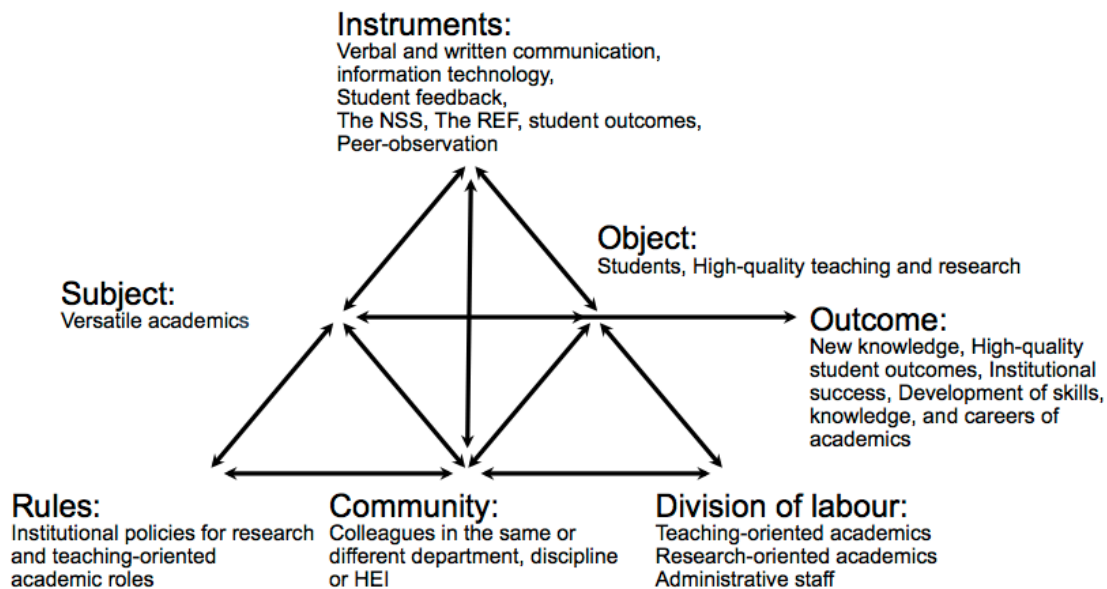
Instruments:
Verbal and written communication, information technology, Student feedback, The NSS, The REF, student outcomes, Peer-observation

Object:
Students, High-quality teaching and research

Subject:
Versatile academics

Outcome:
New knowledge, High-quality student outcomes, Institutional success, Development of skills, knowledge, and careers of academics

Rules:
Institutional policies for research and teaching-oriented academic roles

Community:
Colleagues in the same or different department, discipline or HEI

Division of labour:
Teaching-oriented academics
Research-oriented academics
Administrative staff